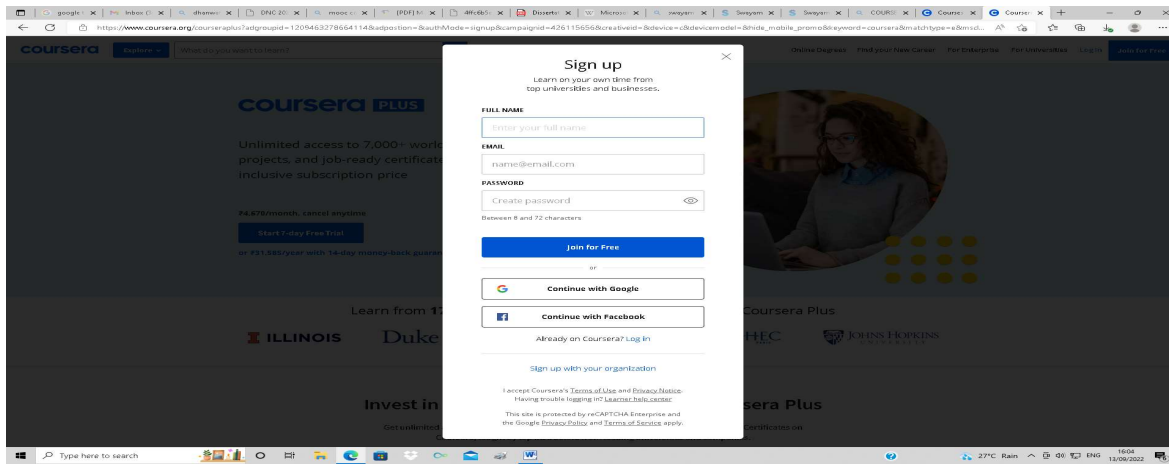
google | Inbox | dhanwa | DNC 20 | mooc | [PDF] M | 4ffcb5 | Dissertat | Microso | swayam | Swayam | Swayam | COURS | Coursera | Coursera

https://www.coursera.org/courseraplus?adgroupid=120946327866411&adposition=&authMode=signup&campaignid=426115656&creativeid=&device=c&devicemodel=&hide_mobile_promo&keyword=coursera&matchtype=e&msd...

coursera Explore What do you want to learn? Online Degrees Find your New Career For Enterprise For Universities Log In Join for Free

coursera PLUS

Unlimited access to 7,000+ world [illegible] projects, and job-ready certificate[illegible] inclusive subscription price

₹4,676/month, cancel anytime

Start 7-day Free Trial

or ₹31,585/year with 14-day money-back guara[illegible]

Learn from 1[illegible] Coursera Plus

ILLINOIS Duke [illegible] HEC JOHNS HOPKINS UNIVERSITY

Invest in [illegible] sera Plus

Get unlimited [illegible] certificates on

Sign up

Learn on your own time from top universities and businesses.

FULL NAME

Enter your full name

EMAIL

name@email.com

PASSWORD

Create password

Between 8 and 72 characters

Join for Free

or

Continue with Google

Continue with Facebook

Already on Coursera? Log in

Sign up with your organization

I accept Coursera's Terms of Use and Privacy Notice. Having trouble logging in? Learner help center

This site is protected by reCAPTCHA Enterprise and the Google Privacy Policy and Terms of Service apply.

Type here to search

27°C Rain ENG 16:04 13/08/2022